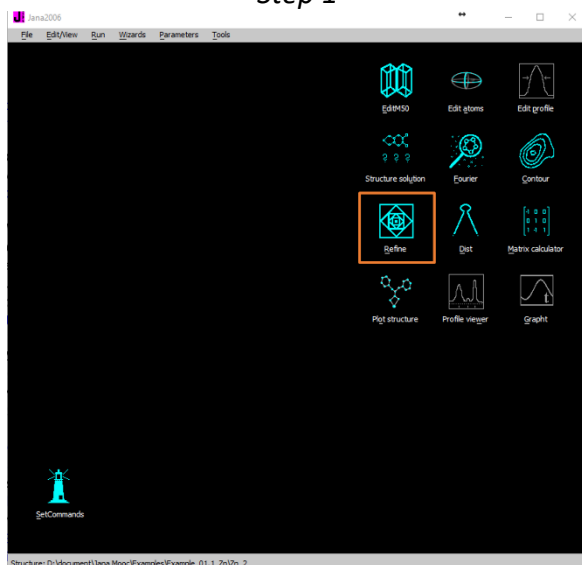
Step 1

Jana2006

File Edit/View Run Wizards Parameters Tools

EditM50
Edit atoms
Edit profile
Structure solution
Fourier
Contour
Refine
Dist
Matrix calculator
Plot structure
Profile viewer
Grapht
SetCommands

Structure: D:\document\Jana Mooc\Examples\Example_01.1_Zn\Zn_2